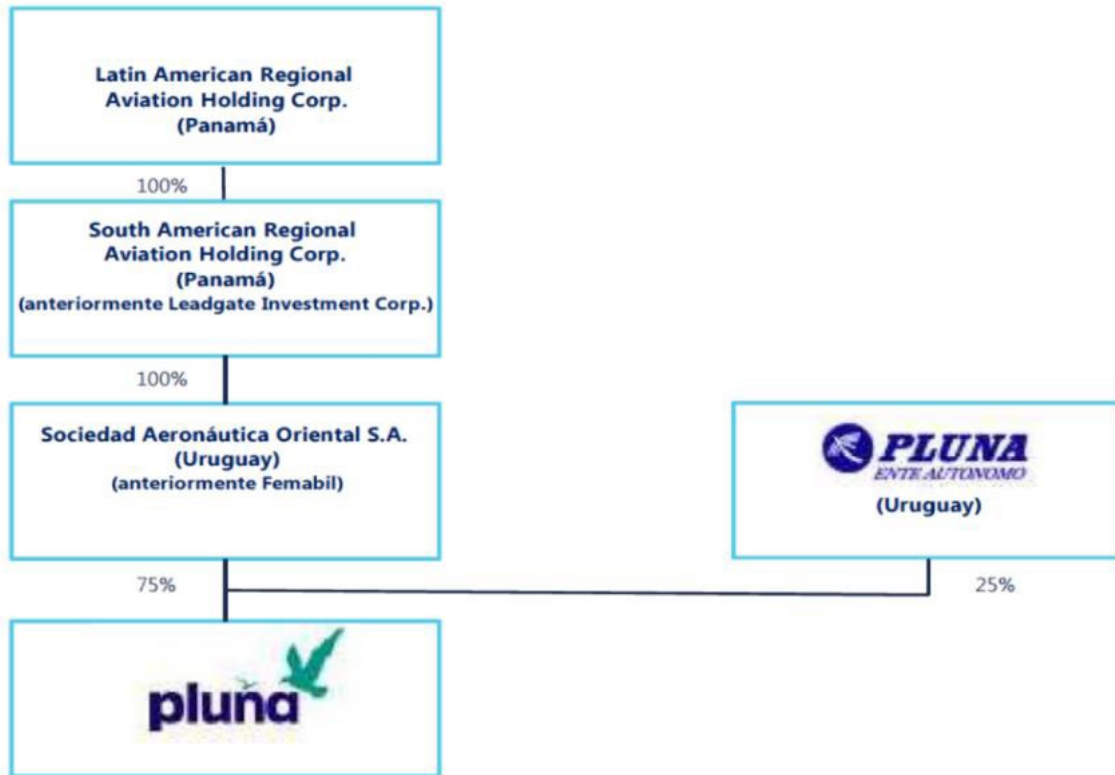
Latin American Regional Aviation Holding Corp. (Panamá)

100%

South American Regional Aviation Holding Corp. (Panamá) (anteriormente Leadgate Investment Corp.)

100%

Sociedad Aeronáutica Oriental S.A. (Uruguay) (anteriormente Femabil)

PLUNA
ENTE AUTONOMO
(Uruguay)

75%

25%

pluna